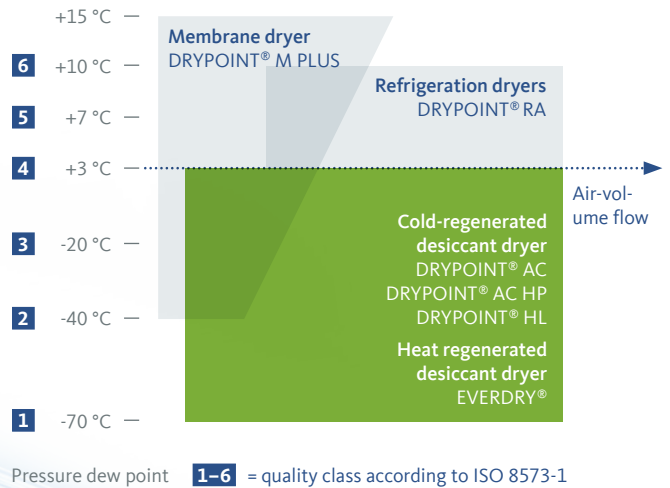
+15 °C
6 +10 °C
5 +7 °C
4 +3 °C
3 -20 °C
2 -40 °C
1 -70 °C

Membrane dryer
DRYPOINT® M PLUS

Refrigeration dryers
DRYPOINT® RA

Air-volume flow

Cold-regenerated desiccant dryer
DRYPOINT® AC
DRYPOINT® AC HP
DRYPOINT® HL

Heat regenerated desiccant dryer
EVERDRY®

Pressure dew point 1–6 = quality class according to ISO 8573-1